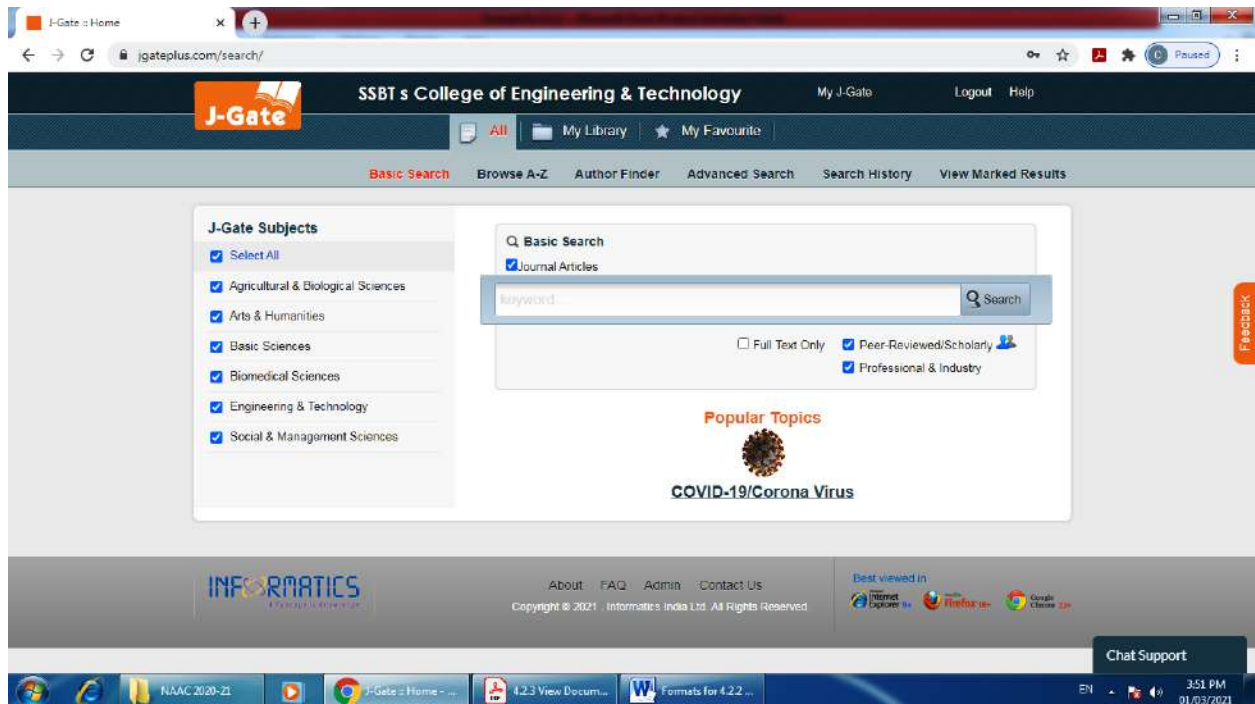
J-Gate :: Home

jgateplus.com/search/

Paused

J-Gate

SSBT s College of Engineering & Technology

My J-Gate

Logout Help

All

My Library

My Favourite

Basic Search

Browse A-Z

Author Finder

Advanced Search

Search History

View Marked Results

J-Gate Subjects

Select All

Agricultural & Biological Sciences

Arts & Humanities

Basic Sciences

Biomedical Sciences

Engineering & Technology

Social & Management Sciences

Basic Search

Journal Articles

keyword

Search

Full Text Only

Peer-Reviewed/Scholarly

Professional & Industry

Popular Topics

COVID-19/Corona Virus

Feedback

INFORMATICS

About FAQ Admin Contact Us

Copyright © 2021 . Informatics India Ltd. All Rights Reserved

Best viewed in

Internet Explorer 9+

Firefox 18+

Google Chrome 23+

Chat Support

NAAC 2020-21

J-Gate :: Home - ...

4.2.3 View Docum...

Formats for 4.2.2 ...

EN

3:51 PM

01/03/2021